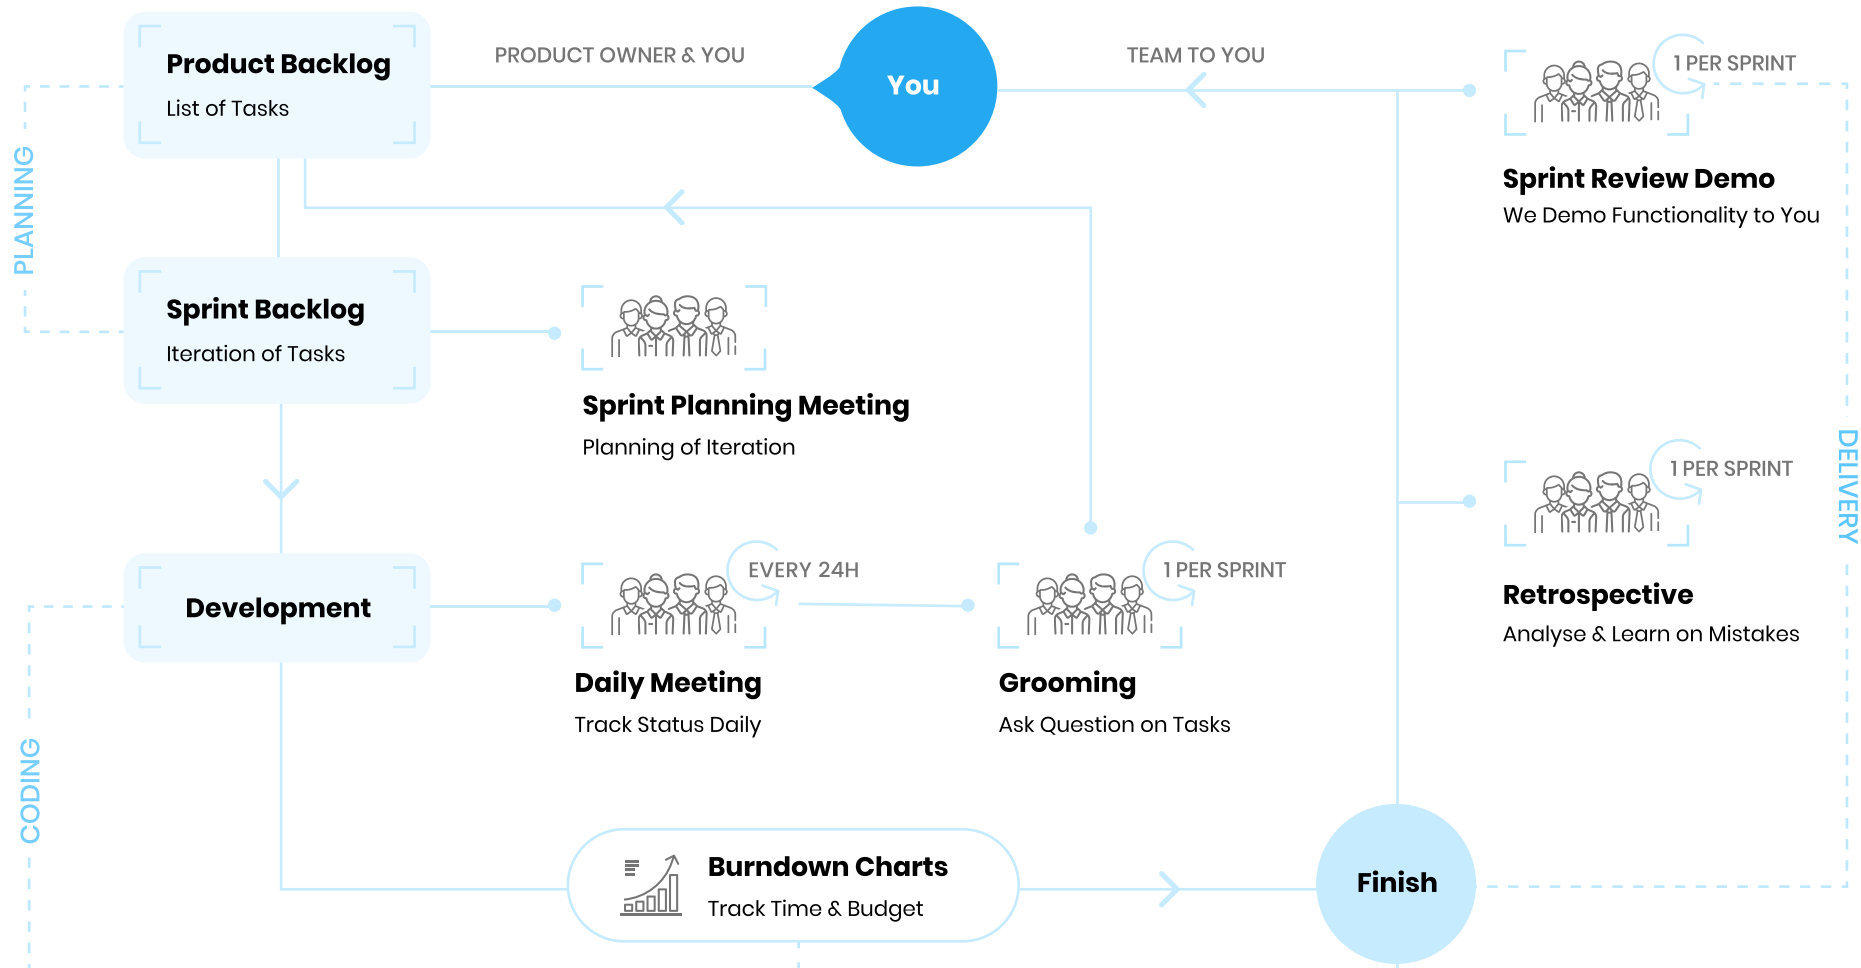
Product Backlog
List of Tasks

PRODUCT OWNER & YOU

You

TEAM TO YOU

1 PER SPRINT

Sprint Review Demo
We Demo Functionality to You

PLANNING

Sprint Backlog
Iteration of Tasks

Sprint Planning Meeting
Planning of Iteration

1 PER SPRINT

Retrospective
Analyse & Learn on Mistakes

DELIVERY

Development

EVERY 24H

Daily Meeting
Track Status Daily

1 PER SPRINT

Grooming
Ask Question on Tasks

CODING

Burndown Charts
Track Time & Budget

Finish